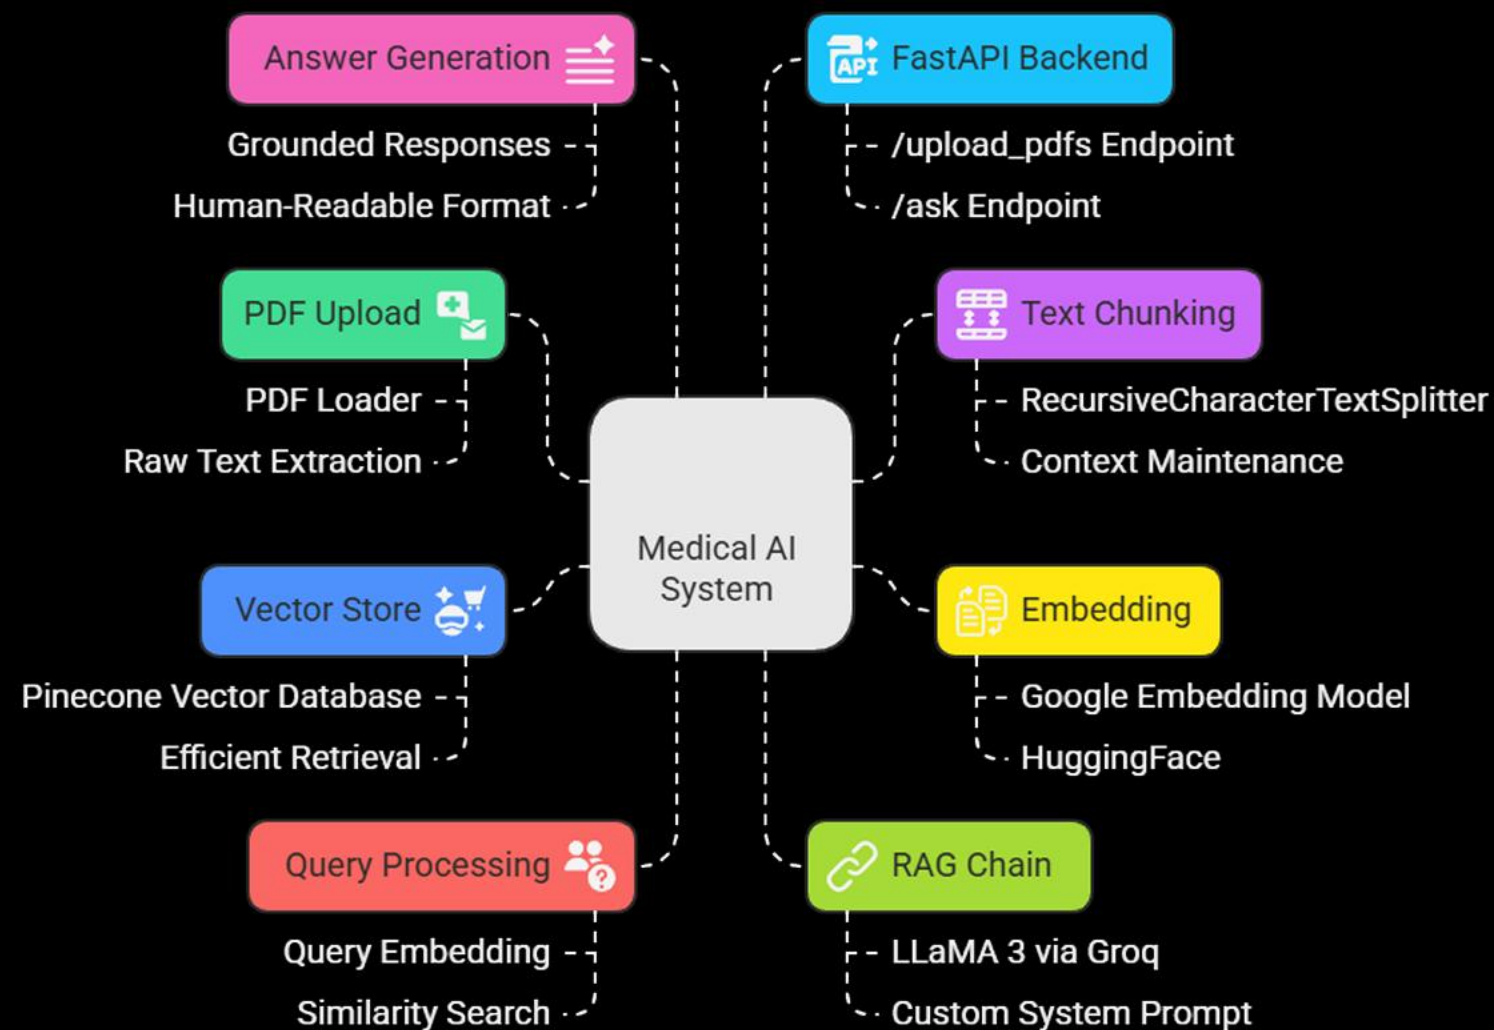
Answer Generation

Grounded Responses

Human-Readable Format

FastAPI Backend

/upload_pdfs Endpoint

/ask Endpoint

PDF Upload

PDF Loader

Raw Text Extraction

Text Chunking

RecursiveCharacterTextSplitter

Context Maintenance

Medical AI System

Vector Store

Pinecone Vector Database

Efficient Retrieval

Embedding

Google Embedding Model

HuggingFace

Query Processing

Query Embedding

Similarity Search

RAG Chain

LLaMA 3 via Groq

Custom System Prompt